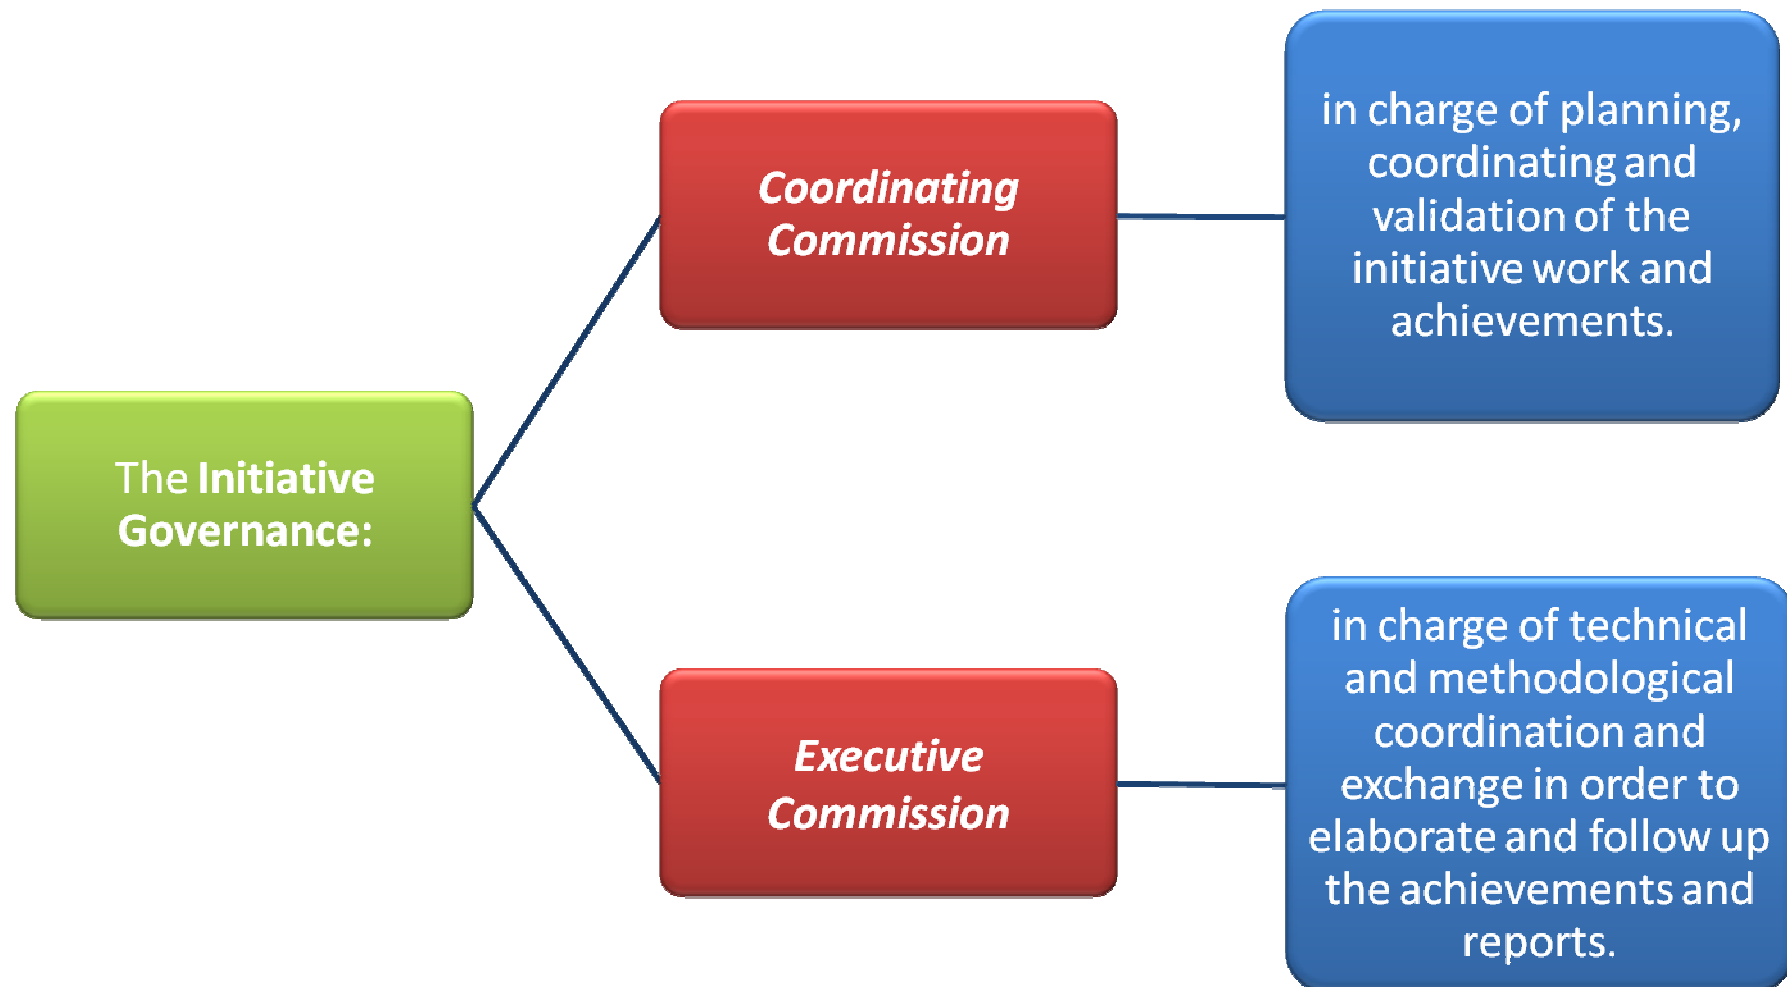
The Initiative Governance:

Coordinating Commission

in charge of planning, coordinating and validation of the initiative work and achievements.

Executive Commission

in charge of technical and methodological coordination and exchange in order to elaborate and follow up the achievements and reports.